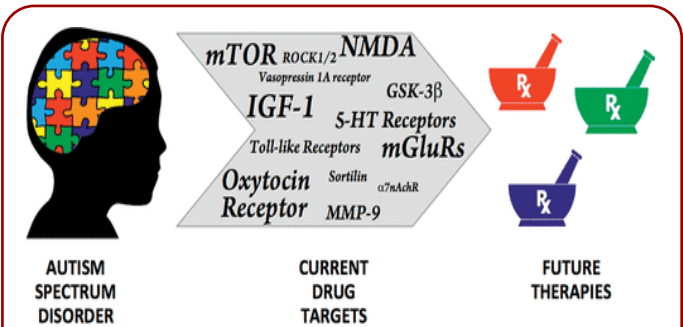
mTOR ROCK1/2 NMDA
Vasopressin 1A receptor
GSK-3β
IGF-1
5-HT Receptors
Toll-like Receptors
mGluRs
Oxytocin Receptor
Sortilin
α7nAchR
MMP-9

R
x

R
x

R
x

AUTISM SPECTRUM DISORDER

CURRENT DRUG TARGETS

FUTURE THERAPIES